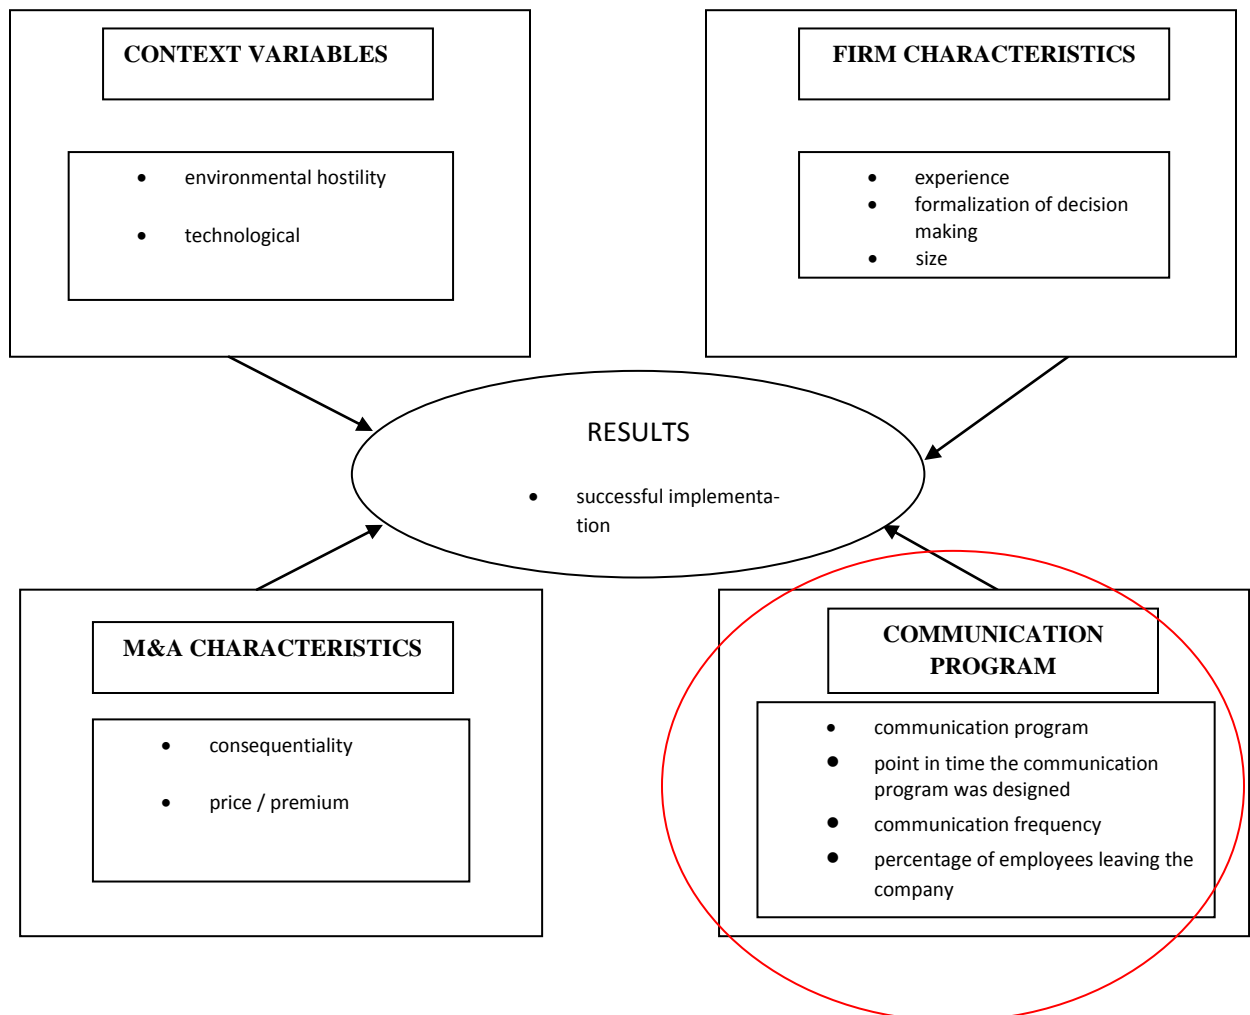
CONTEXT VARIABLES

- environmental hostility
- technological

FIRM CHARACTERISTICS

- experience
- formalization of decision making
- size

RESULTS

- successful implementation

M&A CHARACTERISTICS

- consequentiality
- price / premium

COMMUNICATION PROGRAM

- communication program
- point in time the communication program was designed
- communication frequency
- percentage of employees leaving the company